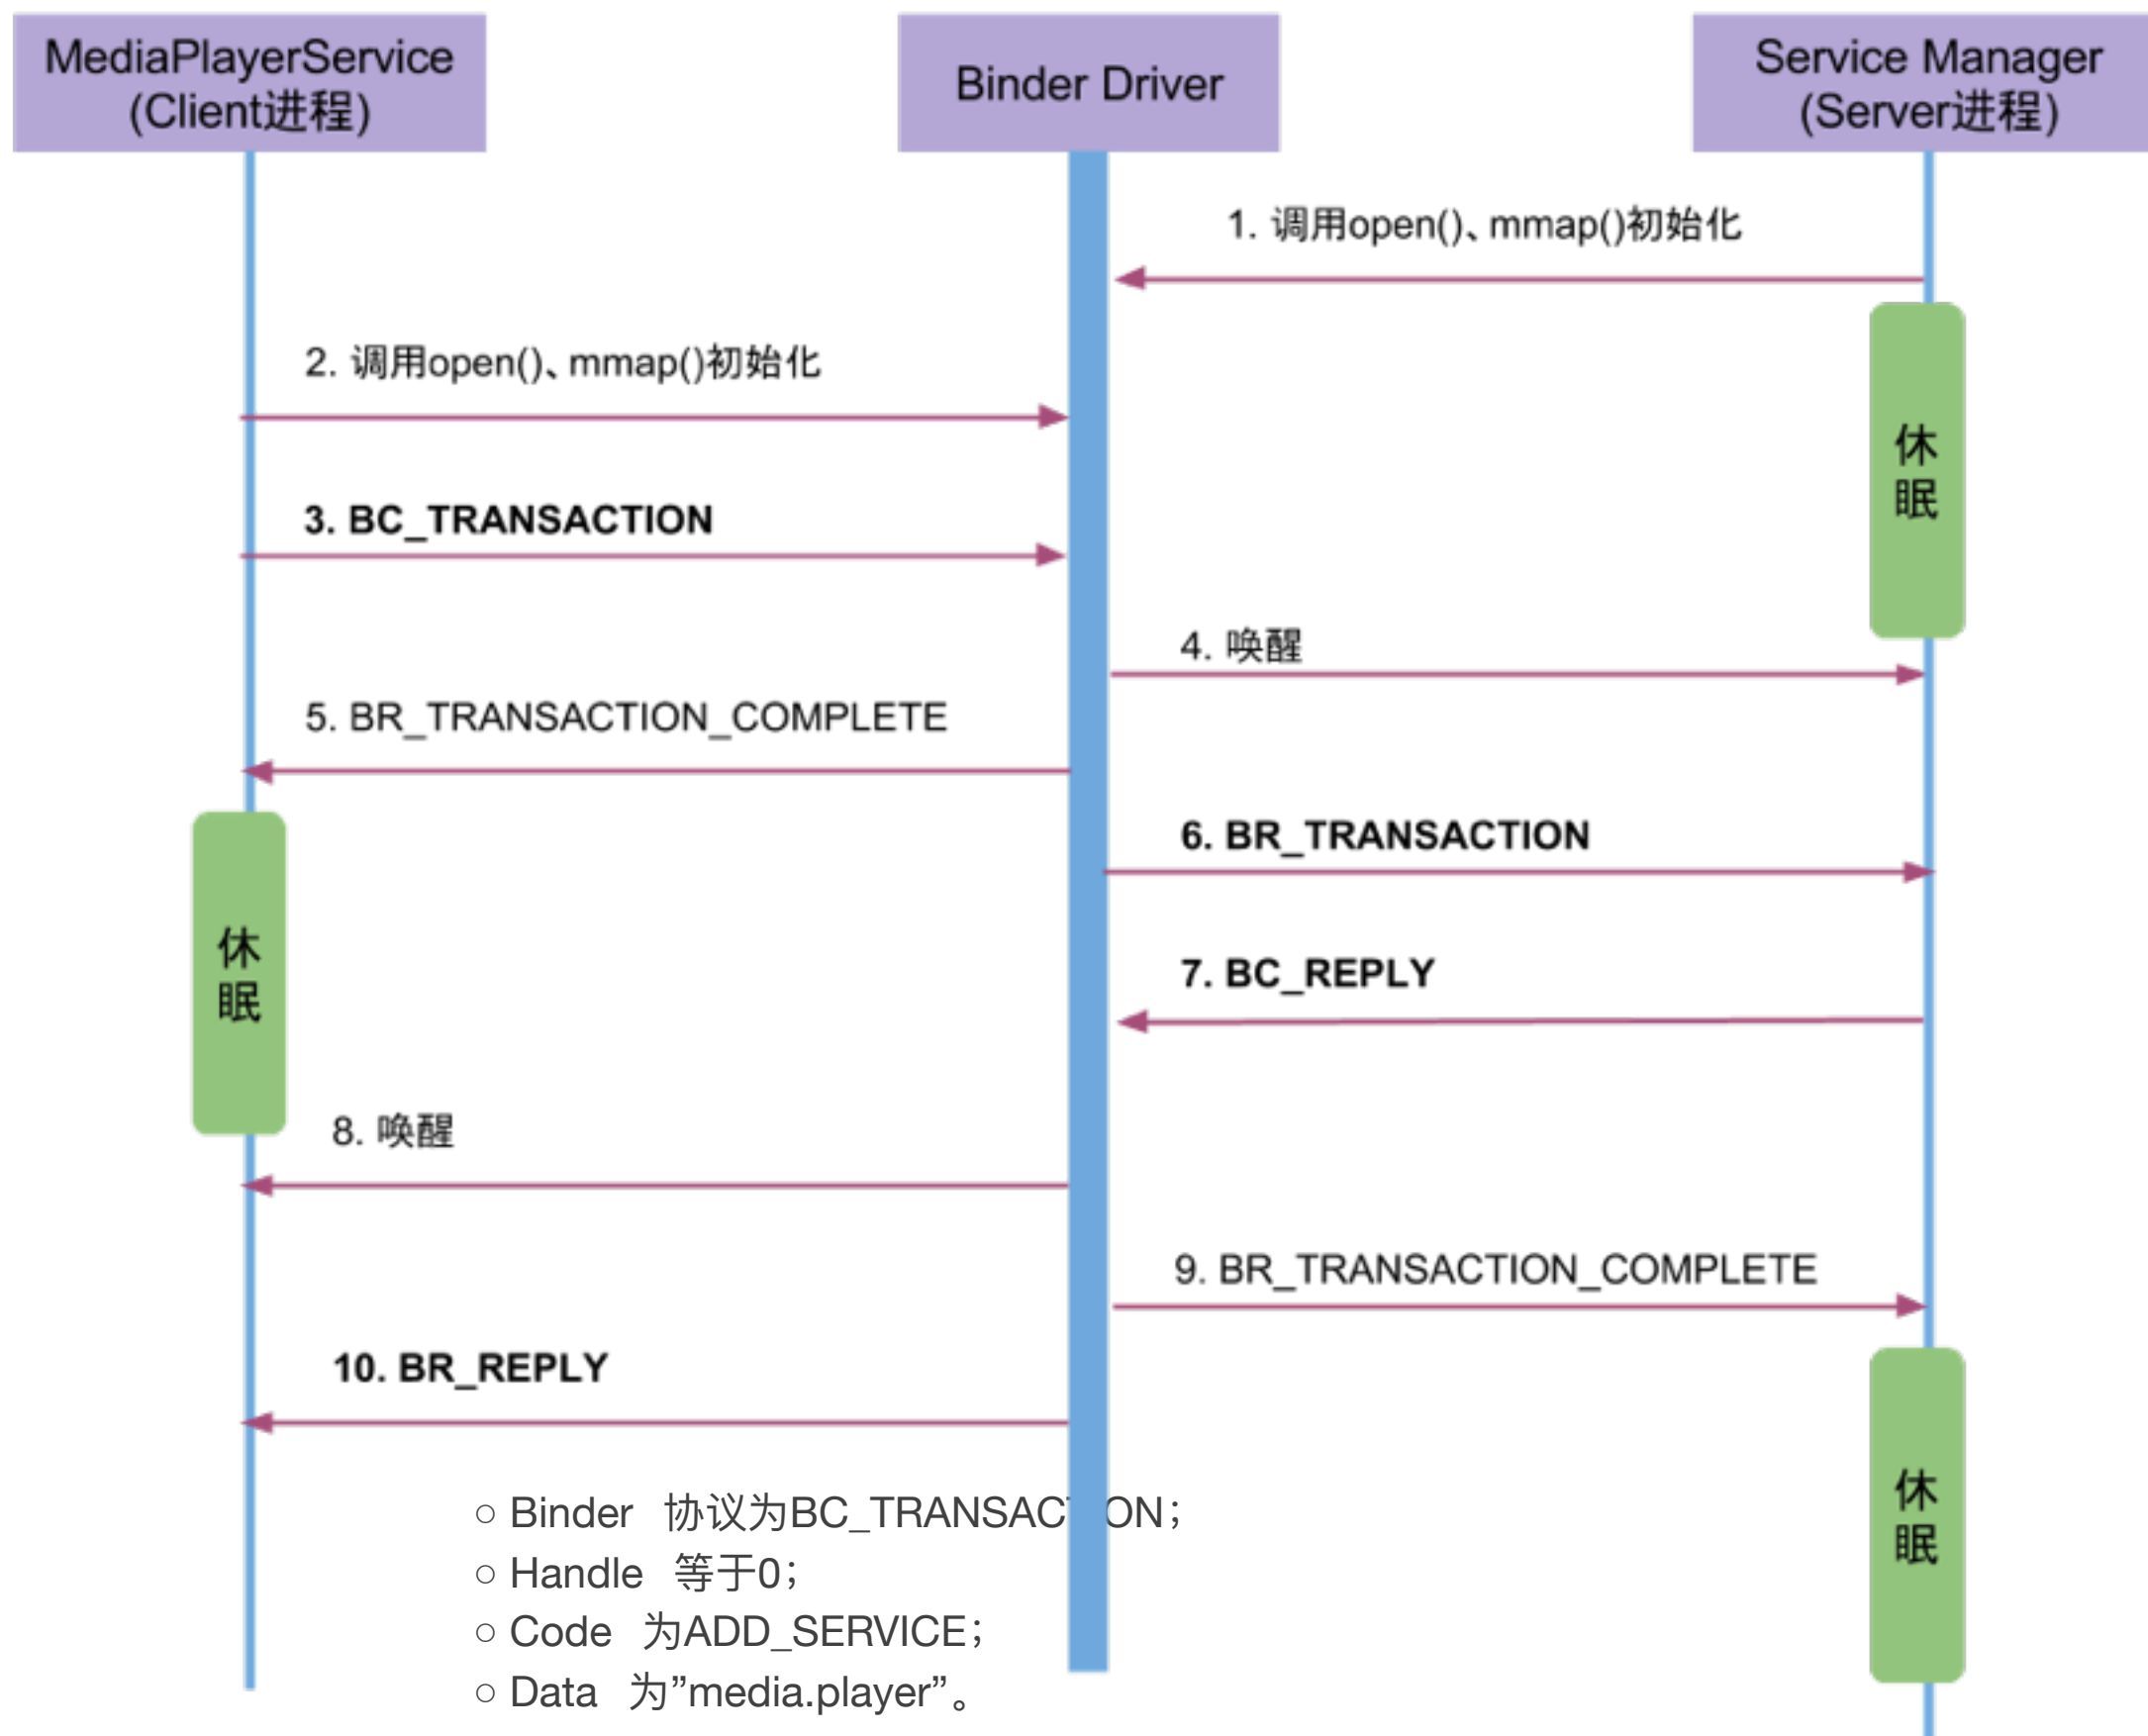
MediaPlayerService (Client进程)

Binder Driver

Service Manager (Server进程)

1. 调用open()、mmap()初始化

休眠

2. 调用open()、mmap()初始化

3. BC_TRANSACTION

4. 唤醒

5. BR_TRANSACTION_COMPLETE

6. BR_TRANSACTION

休眠

7. BC_REPLY

8. 唤醒

9. BR_TRANSACTION_COMPLETE

10. BR_REPLY

休眠

○ Binder 协议为BC_TRANSAC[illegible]ON;
○ Handle 等于0;
○ Code 为ADD_SERVICE;
○ Data 为"media.player"。